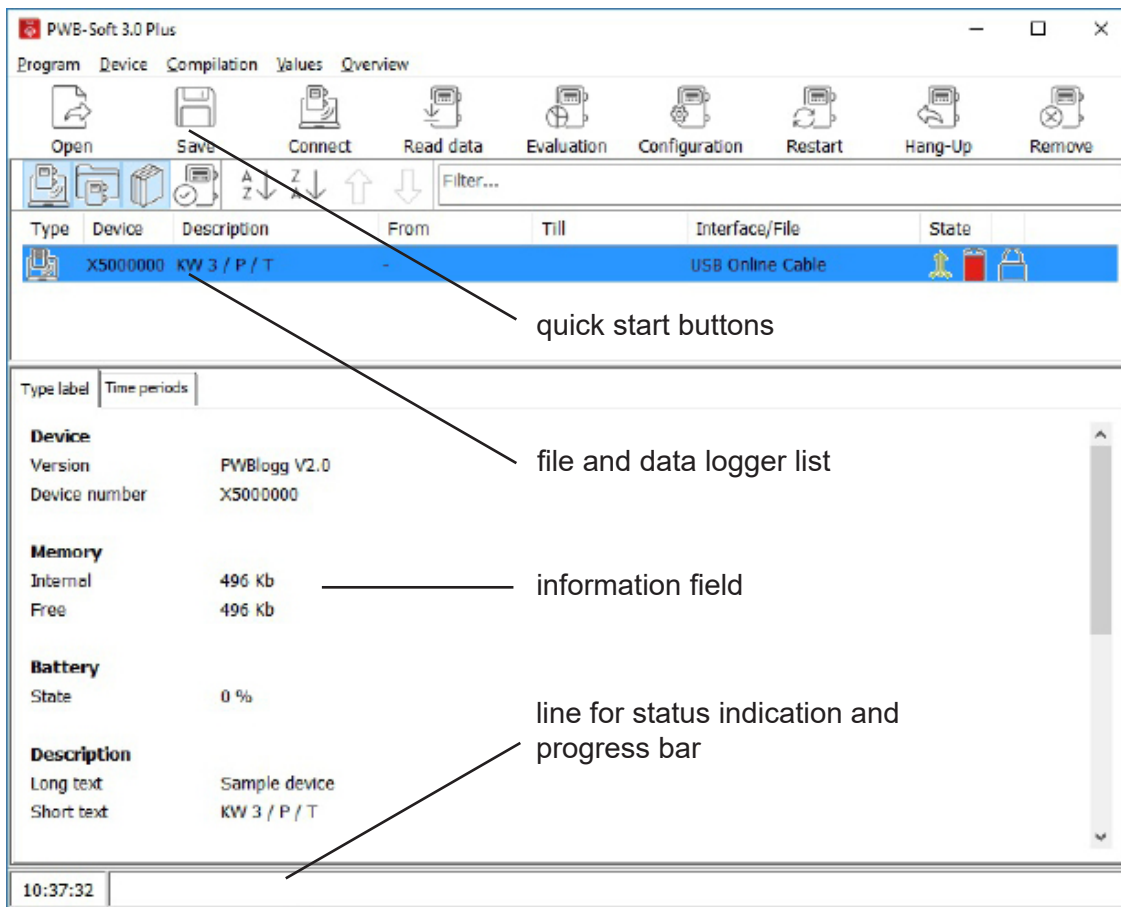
PWB-Soft 3.0 Plus

Program Device Compilation Values Overview

Open Save Connect Read data Evaluation Configuration Restart Hang-Up Remove

Filter...

| Type | Device | Description | From | Till | Interface/File | State |
|---|---|---|---|---|---|---|
| | X5000000 | KW 3 / P / T | - | | USB Online Cable | |

quick start buttons

Type label Time periods

Device
Version PWBlogg V2.0
Device number X5000000

file and data logger list

Memory
Internal 496 Kb
Free 496 Kb

information field

Battery
State 0 %

line for status indication and progress bar

Description
Long text Sample device
Short text KW 3 / P / T

10:37:32